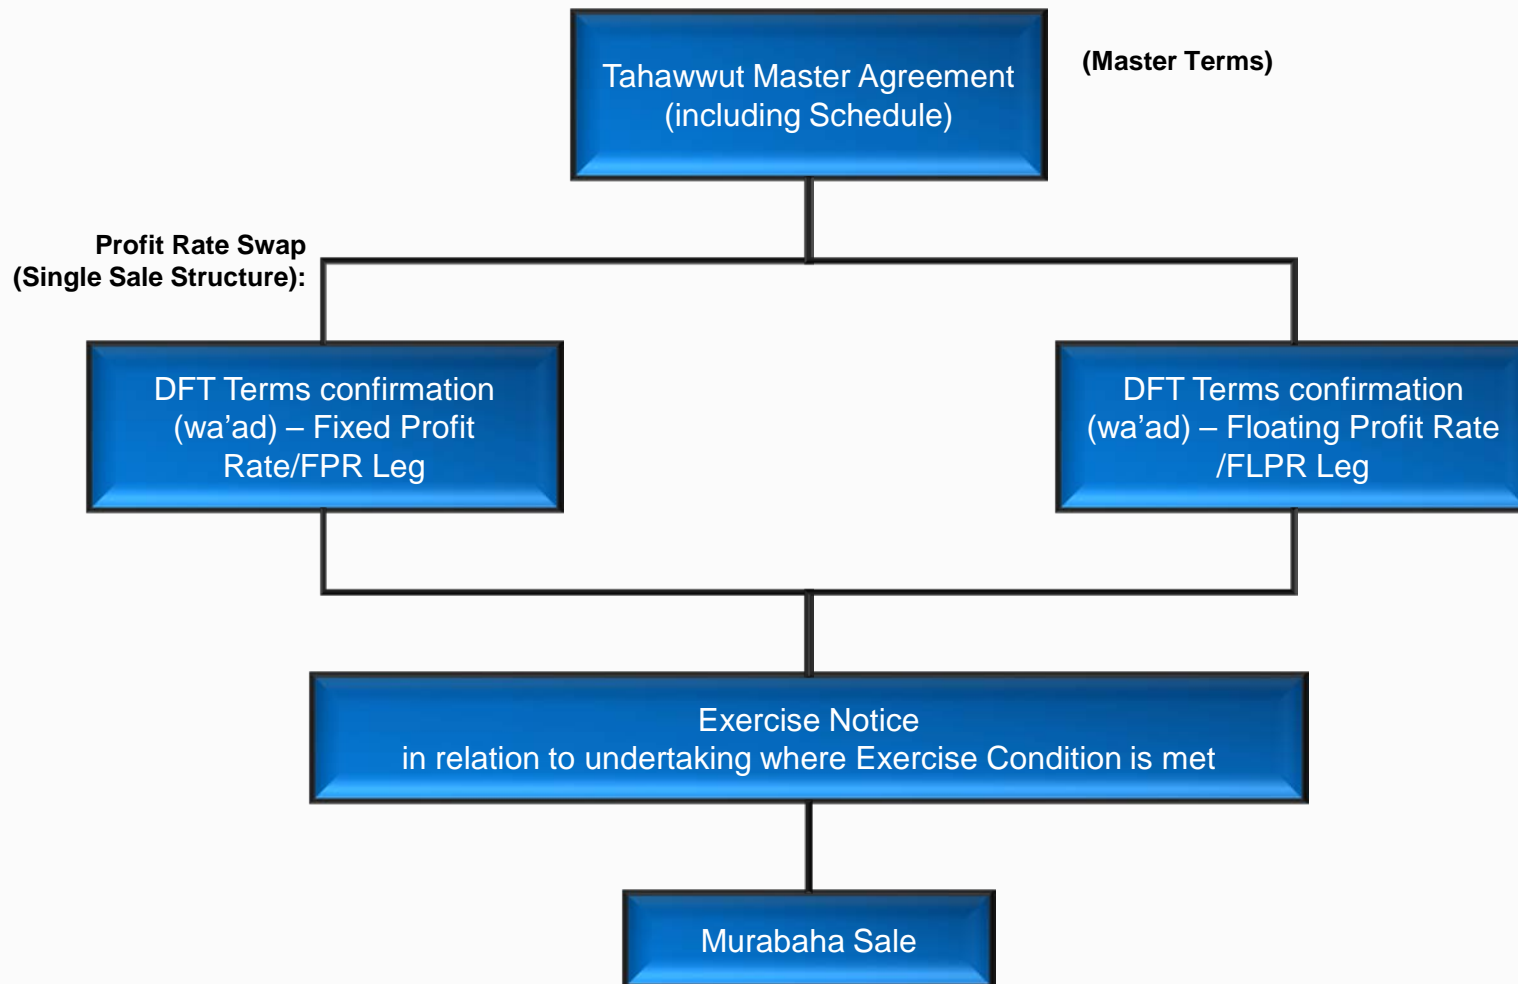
Tahawwut Master Agreement
(including Schedule)

(Master Terms)

Profit Rate Swap
(Single Sale Structure):

DFT Terms confirmation
(wa’ad) – Fixed Profit
Rate/FPR Leg

DFT Terms confirmation
(wa’ad) – Floating Profit Rate
/FLPR Leg

Exercise Notice
in relation to undertaking where Exercise Condition is met

Murabaha Sale